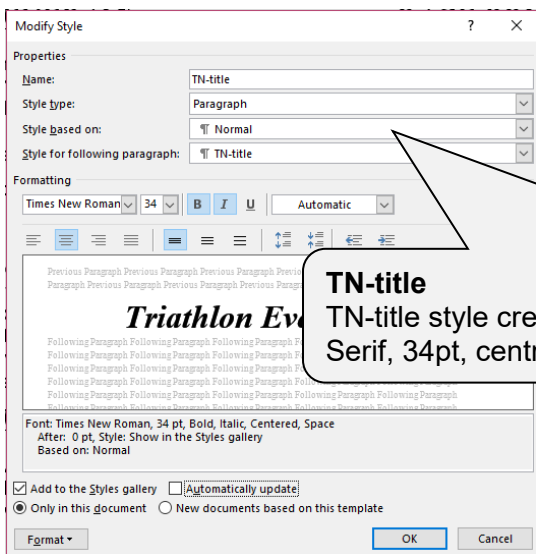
Modify Style ? ×

Properties

Name: TN-title

Style type: Paragraph

Style based on: ¶ Normal

Style for following paragraph: ¶ TN-title

Formatting

Times New Roman 34 B I U Automatic

Previous Paragraph Previous Paragraph Previous Paragraph Previous Paragraph Previous Paragraph Previous Paragraph Previous Paragraph Previous Paragraph

Triathlon Eve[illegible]

Following Paragraph Following Paragraph Following Paragraph Following Paragraph Following Paragraph Following Paragraph Following Paragraph Following Paragraph Following Paragraph Following Paragraph Following Paragraph Following Paragraph Following Paragraph Following Paragraph Following Paragraph Following Paragraph Following Paragraph Following Paragraph Following Paragraph Following Paragraph Following Paragraph Following Paragraph Following Paragraph Following Paragraph Following Paragraph Following Paragraph Following Paragraph Following Paragraph Following Paragraph Following Paragraph Following Paragraph Following Paragraph Following Paragraph

TN-title
TN-title style cre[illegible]
Serif, 34pt, centr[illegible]

Font: Times New Roman, 34 pt, Bold, Italic, Centered, Space
After: 0 pt, Style: Show in the Styles gallery
Based on: Normal

Add to the Styles gallery Automatically update

Only in this document New documents based on this template

Format ▾ OK Cancel